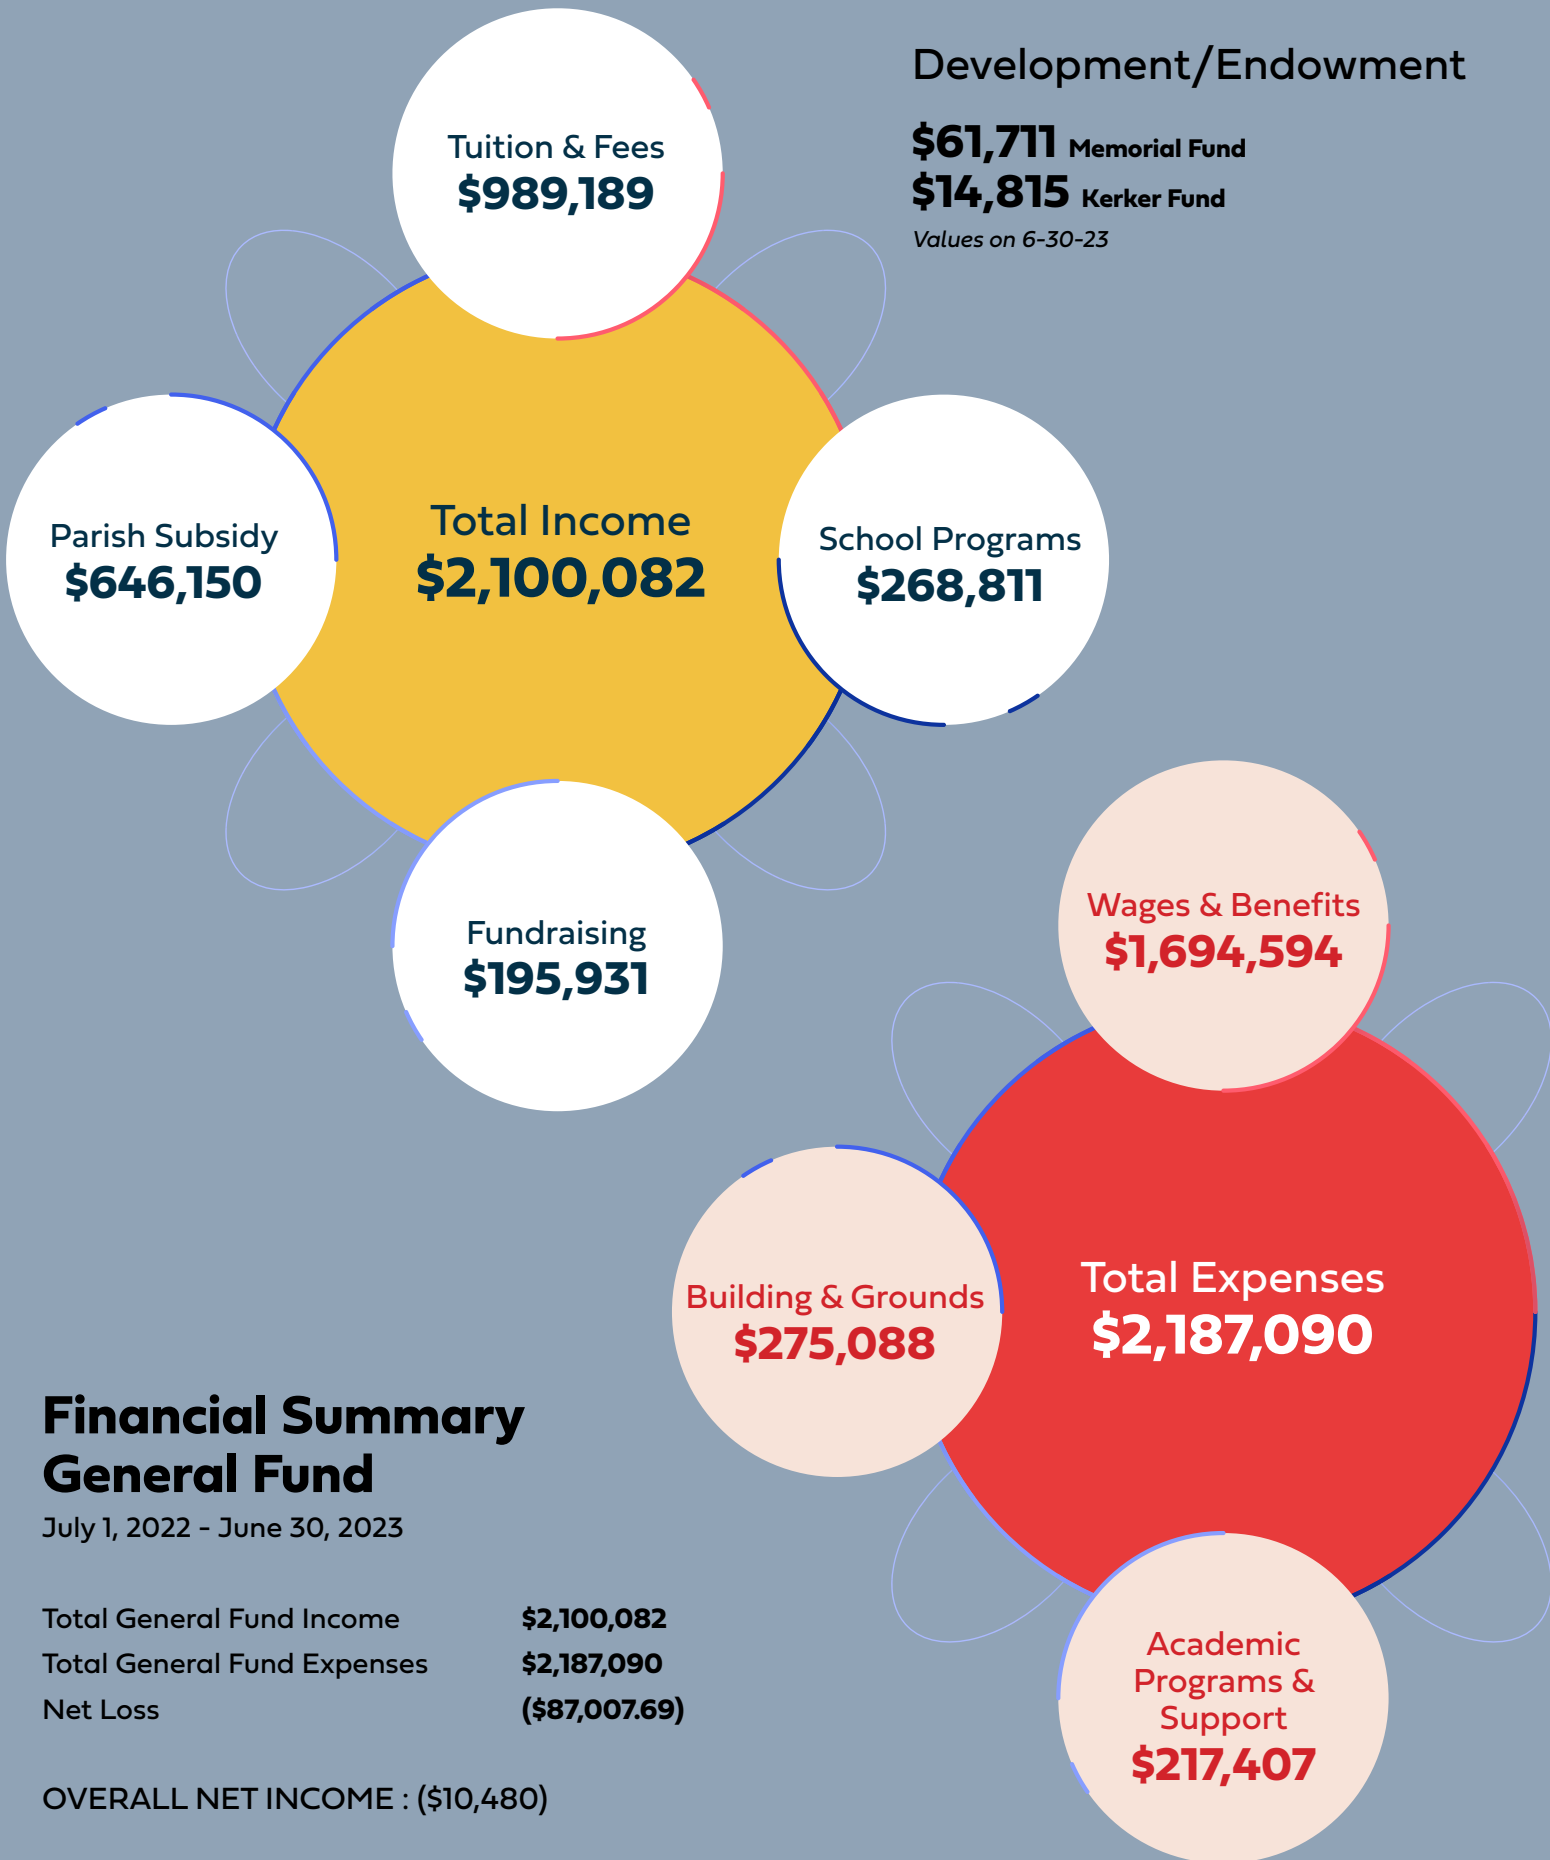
Tuition & Fees
$989,189

Development/Endowment

$61,711 Memorial Fund
$14,815 Kerker Fund
Values on 6-30-23

Parish Subsidy
$646,150

Total Income
$2,100,082

School Programs
$268,811

Fundraising
$195,931

Wages & Benefits
$1,694,594

Building & Grounds
$275,088

Total Expenses
$2,187,090

Academic Programs & Support
$217,407

Financial Summary
General Fund
July 1, 2022 - June 30, 2023

| | |
|---|---|
| Total General Fund Income | $2,100,082 |
| Total General Fund Expenses | $2,187,090 |
| Net Loss | ($87,007.69) |

OVERALL NET INCOME : ($10,480)